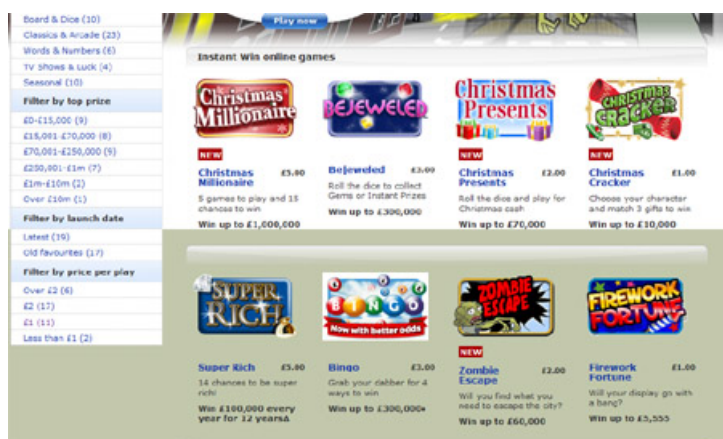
Board & Dice (10)
Classics & Arcade (23)
Words & Numbers (6)
TV Shows & Luck (4)
Seasonal (10)
Filter by top prize
£0-£15,000 (9)
£15,001-£70,000 (8)
£70,001-£250,000 (9)
£250,001-£1m (7)
£1m-£10m (2)
Over £10m (1)
Filter by launch date
Latest (19)
Old favourites (17)
Filter by price per play
Over £2 (6)
£2 (17)
£1 (11)
Less than £1 (2)

Play now

Instant Win online games

Christmas Millionaire
NEW
Christmas Millionaire £5.00
5 games to play and 15 chances to win
Win up to £1,000,000

BEJEWELED
Bejeweled £3.00
Roll the dice to collect Gems or Instant Prizes
Win up to £300,000

Christmas Presents
NEW
Christmas Presents £2.00
Roll the dice and play for Christmas cash
Win up to £70,000

CHRISTMAS CRACKER
NEW
Christmas Cracker £1.00
Choose your character and match 3 gifts to win
Win up to £10,000

SUPER RICH
Super Rich £5.00
14 chances to be super rich!
Win £100,000 every year for 12 yearsΔ

BINGO
Now with better odds
Bingo £3.00
Grab your dabber for 4 ways to win
Win up to £300,000•

ZOMBIE ESCAPE
NEW
Zombie Escape £2.00
Will you find what you need to escape the city?
Win up to £60,000

FIREWORK FORTUNE
Firework Fortune £1.00
Will your display go with a bang?
Win up to £5,555